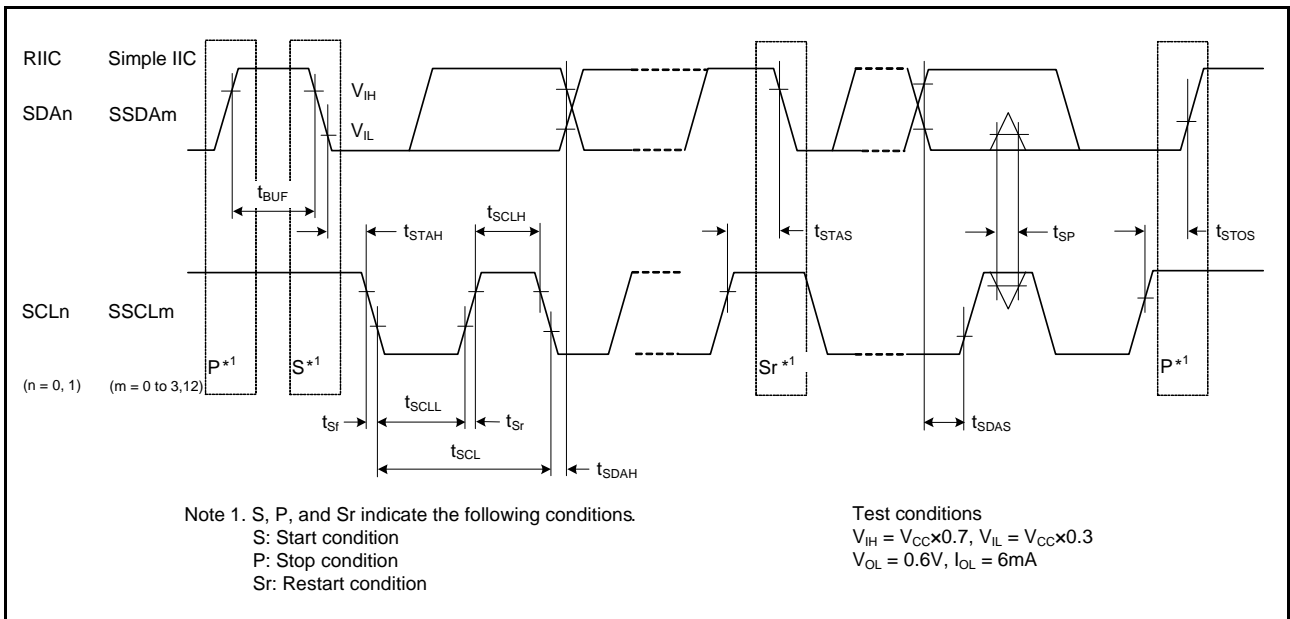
RIIC Simple IIC

SDAn SSDAm

$V_{IH}$

$V_{IL}$

$t_{BUF}$

$t_{STAH}$

$t_{SCLH}$

$t_{STAS}$

$t_{SP}$

$t_{STOS}$

SCLn SSCLm

(n = 0, 1) (m = 0 to 3,12)

P$^{*1}$

S$^{*1}$

Sr$^{*1}$

P$^{*1}$

$t_{Sf}$

$t_{SCLL}$

$t_{Sr}$

$t_{SCL}$

$t_{SDAH}$

$t_{SDAS}$

Note 1. S, P, and Sr indicate the following conditions.
S: Start condition
P: Stop condition
Sr: Restart condition

Test conditions
$V_{IH} = V_{CC}×0.7$, $V_{IL} = V_{CC}×0.3$
$V_{OL} = 0.6V$, $I_{OL} = 6mA$